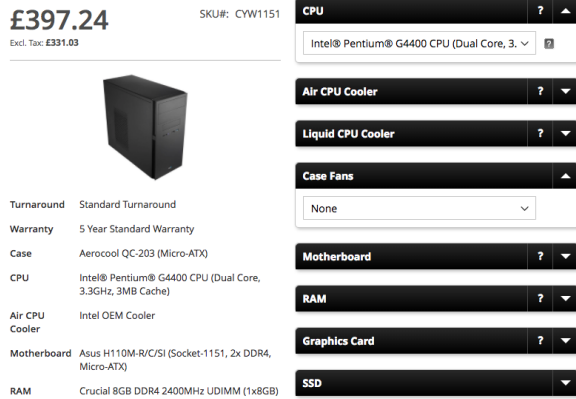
£397.24

SKU#: CYW1151

Excl. Tax: £331.03

| | |
|---|---|
| Turnaround | Standard Turnaround |
| Warranty | 5 Year Standard Warranty |
| Case | Aerocool QC-203 (Micro-ATX) |
| CPU | Intel® Pentium® G4400 CPU (Dual Core, 3.3GHz, 3MB Cache) |
| Air CPU Cooler | Intel OEM Cooler |
| Motherboard | Asus H110M-R/C/SI (Socket-1151, 2x DDR4, Micro-ATX) |
| RAM | Crucial 8GB DDR4 2400MHz UDIMM (1x8GB) |

CPU ?

Intel® Pentium® G4400 CPU (Dual Core, 3.

?

Air CPU Cooler ?

Liquid CPU Cooler ?

Case Fans

None

Motherboard ?

RAM ?

Graphics Card ?

SSD